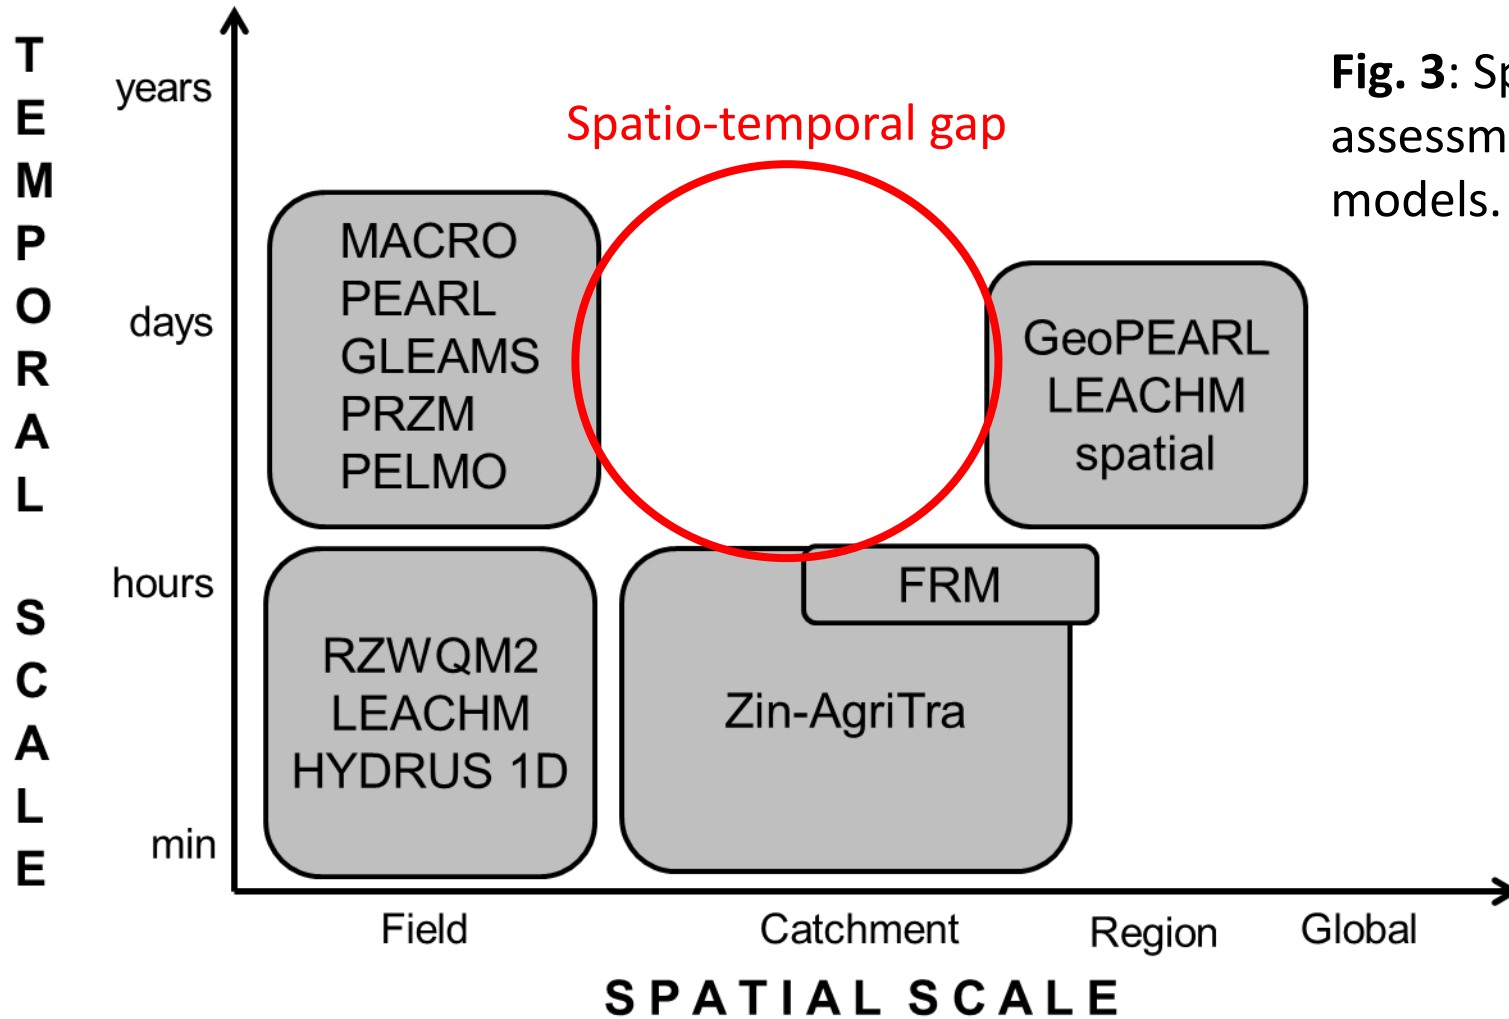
TEMPORAL SCALE

years
days
hours
min

Spatio-temporal gap

MACRO
PEARL
GLEAMS
PRZM
PELMO

GeoPEARL
LEACHM
spatial

FRM

RZWQM2
LEACHM
HYDRUS 1D

Zin-AgriTra

Field
Catchment
Region
Global

SPATIAL SCALE

**Fig. 3**: Sp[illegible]
assessm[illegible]
models.